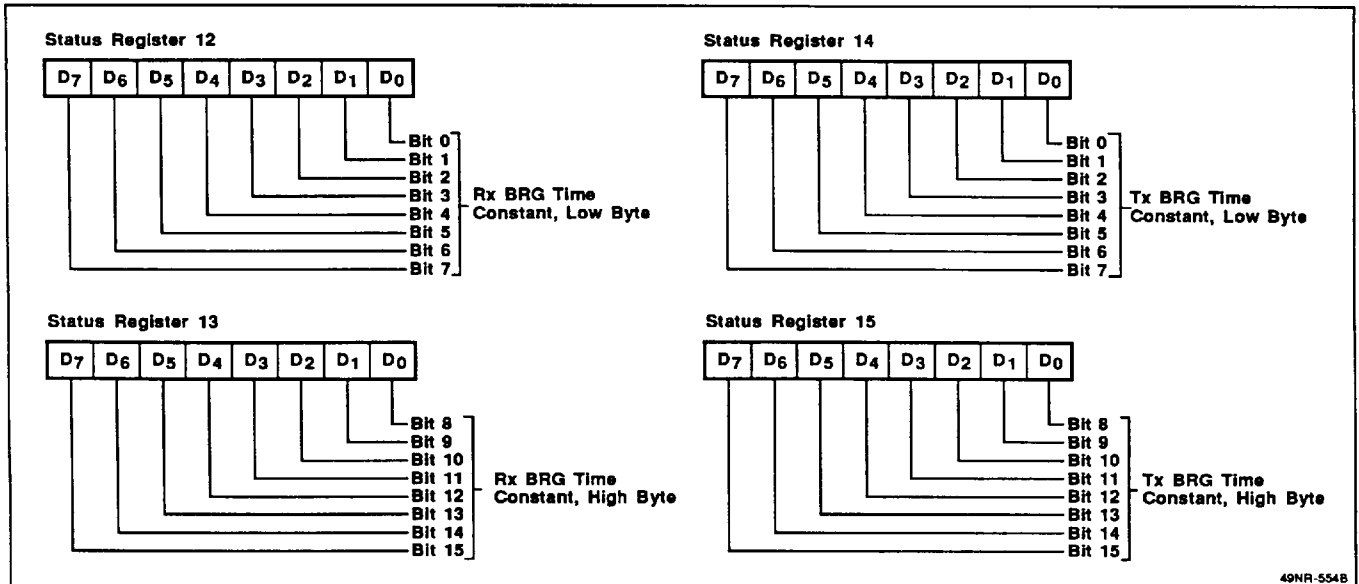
Status Register 12

| $D_7$ | $D_6$ | $D_5$ | $D_4$ | $D_3$ | $D_2$ | $D_1$ | $D_0$ |
|---|---|---|---|---|---|---|---|

Bit 0
Bit 1
Bit 2
Bit 3
Bit 4
Bit 5
Bit 6
Bit 7

Rx BRG Time Constant, Low Byte

Status Register 14

| $D_7$ | $D_6$ | $D_5$ | $D_4$ | $D_3$ | $D_2$ | $D_1$ | $D_0$ |
|---|---|---|---|---|---|---|---|

Bit 0
Bit 1
Bit 2
Bit 3
Bit 4
Bit 5
Bit 6
Bit 7

Tx BRG Time Constant, Low Byte

Status Register 13

| $D_7$ | $D_6$ | $D_5$ | $D_4$ | $D_3$ | $D_2$ | $D_1$ | $D_0$ |
|---|---|---|---|---|---|---|---|

Bit 8
Bit 9
Bit 10
Bit 11
Bit 12
Bit 13
Bit 14
Bit 15

Rx BRG Time Constant, High Byte

Status Register 15

| $D_7$ | $D_6$ | $D_5$ | $D_4$ | $D_3$ | $D_2$ | $D_1$ | $D_0$ |
|---|---|---|---|---|---|---|---|

Bit 8
Bit 9
Bit 10
Bit 11
Bit 12
Bit 13
Bit 14
Bit 15

Tx BRG Time Constant, High Byte

49NR-554B